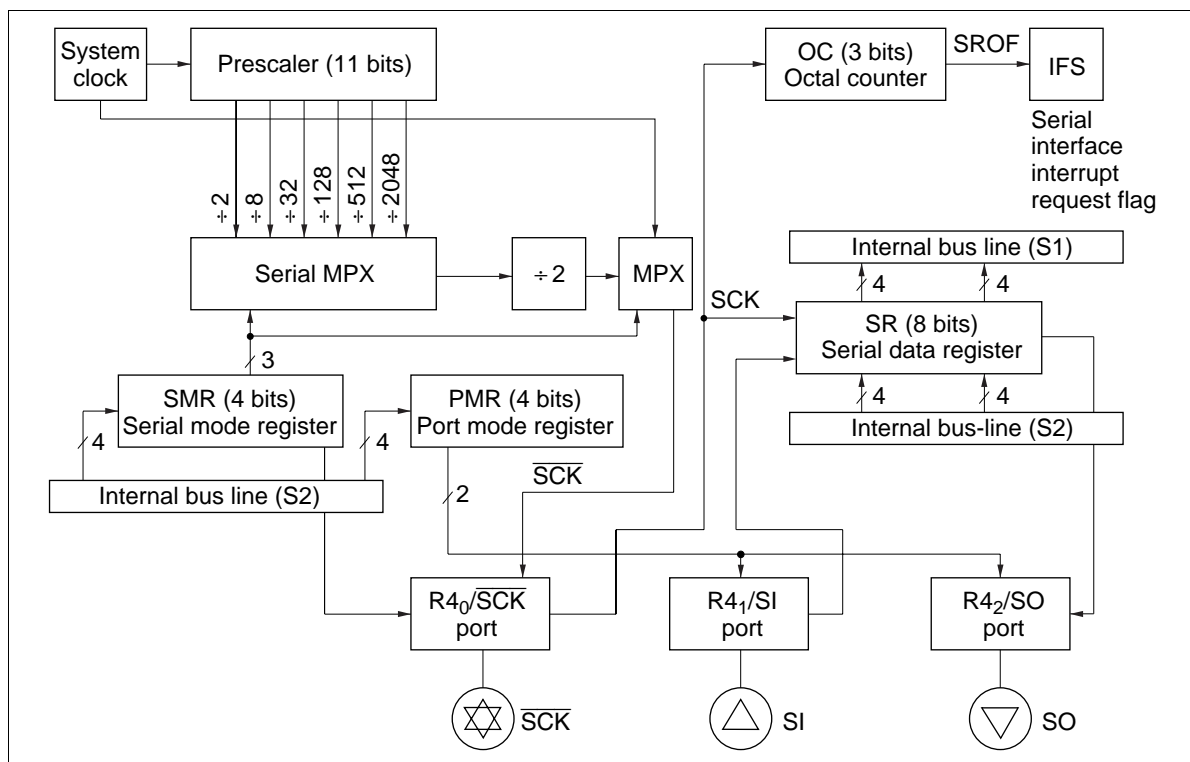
System clock

Prescaler (11 bits)

OC (3 bits) Octal counter

SROF

IFS

Serial interface interrupt request flag

÷ 2 ÷ 8 ÷ 32 ÷ 128 ÷ 512 ÷ 2048

Serial MPX

÷ 2

MPX

Internal bus line (S1)

4 4

SCK

SR (8 bits) Serial data register

3

4 4

SMR (4 bits) Serial mode register

PMR (4 bits) Port mode register

Internal bus-line (S2)

4 4

Internal bus line (S2)

$\overline{SCK}$

2

R4$_0$/$\overline{SCK}$ port

R4$_1$/SI port

R4$_2$/SO port

$\overline{SCK}$

SI

SO